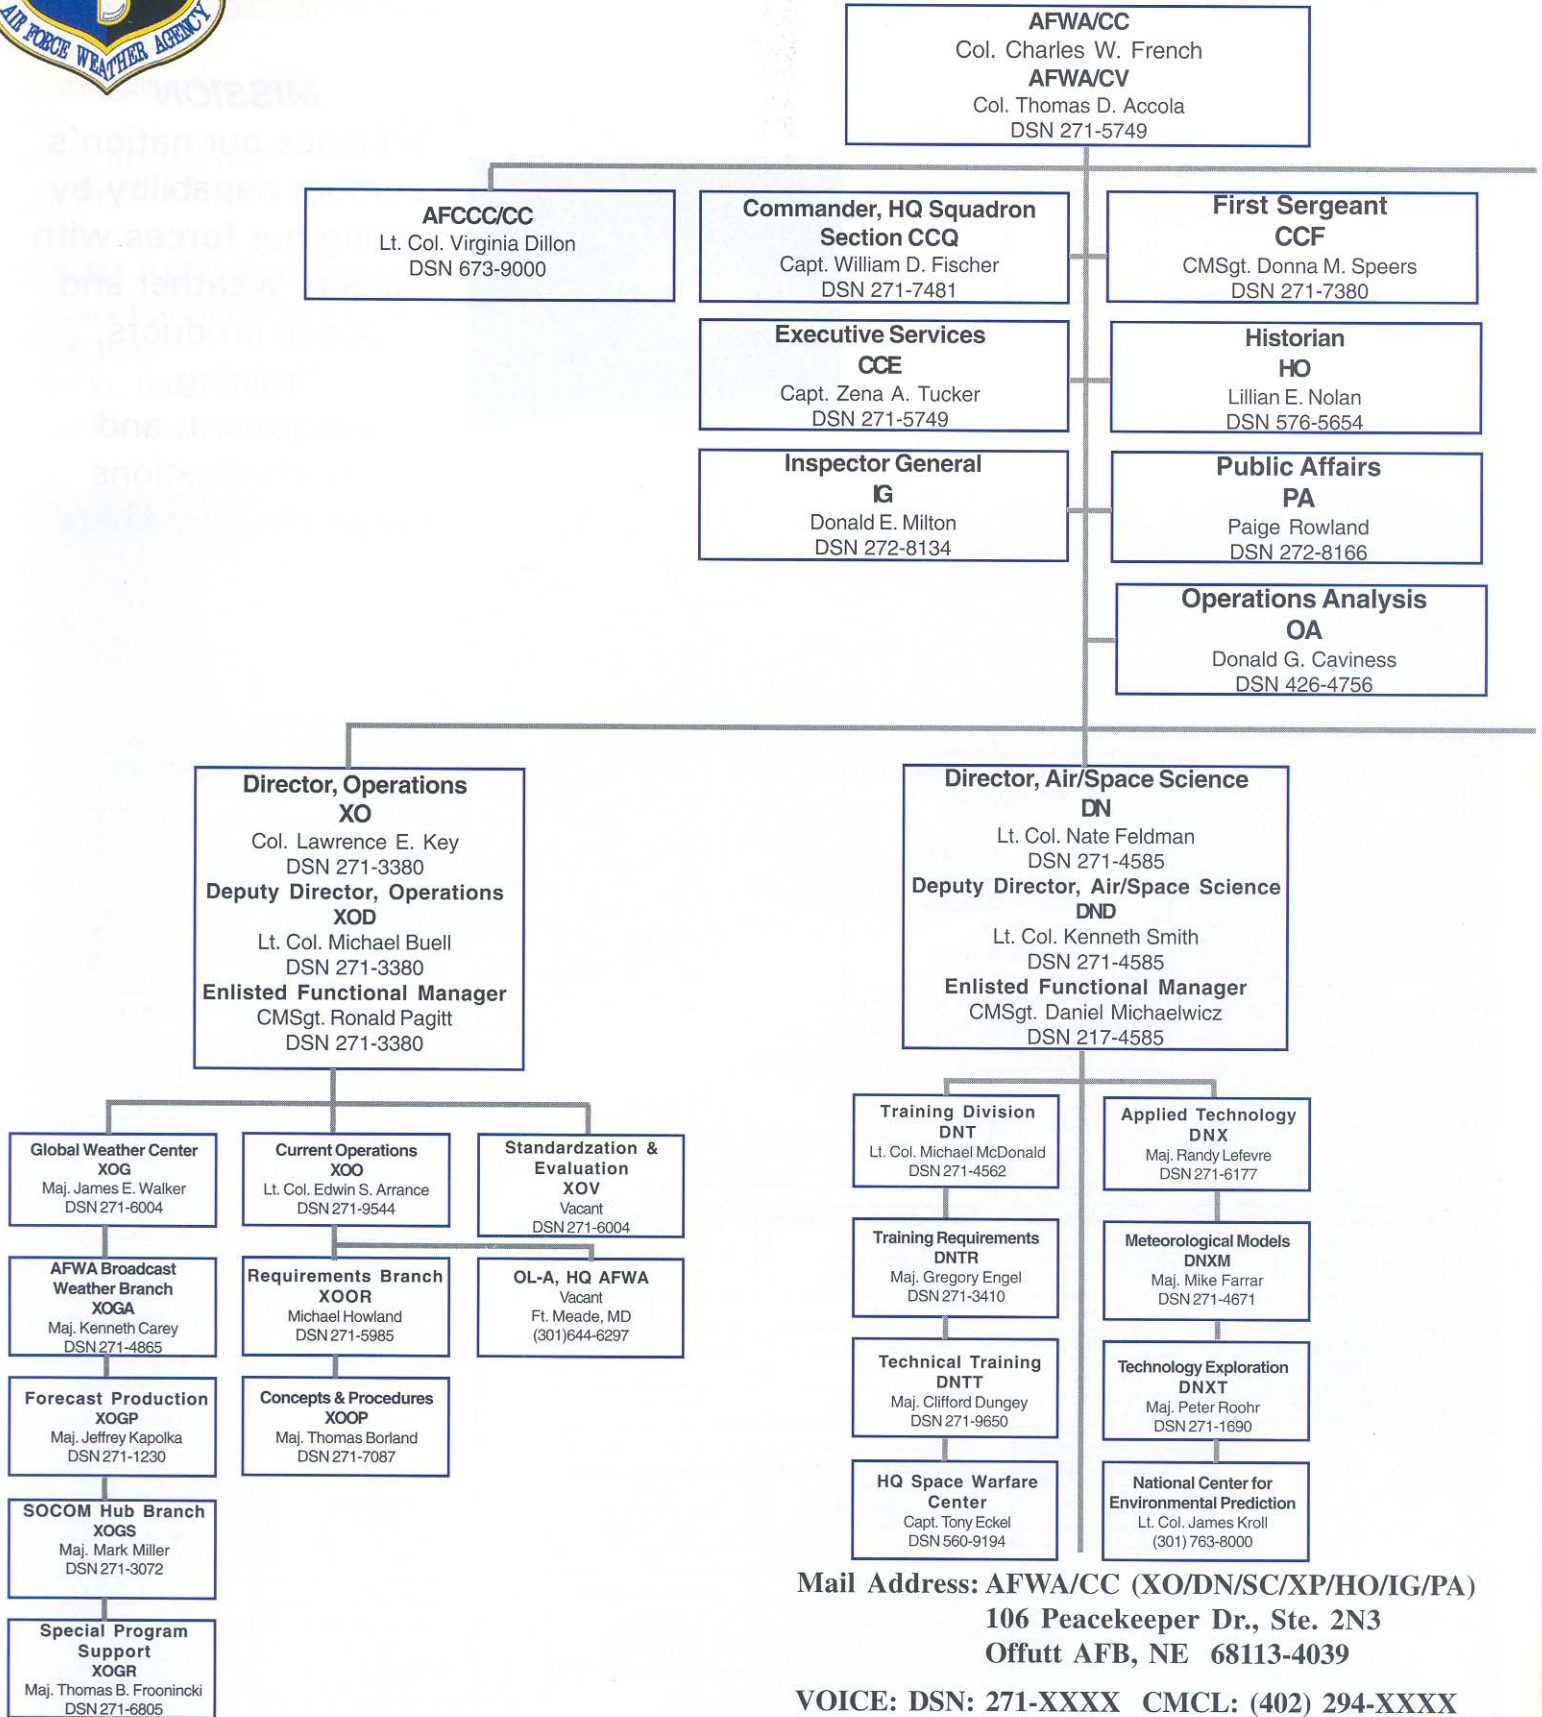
AIR FORCE WEATHER AGENCY

AFWA/CC
Col. Charles W. French
AFWA/CV
Col. Thomas D. Accola
DSN 271-5749

AFCCC/CC
Lt. Col. Virginia Dillon
DSN 673-9000

Commander, HQ Squadron
Section CCQ
Capt. William D. Fischer
DSN 271-7481

First Sergeant
CCF
CMSgt. Donna M. Speers
DSN 271-7380

Executive Services
CCE
Capt. Zena A. Tucker
DSN 271-5749

Historian
HO
Lillian E. Nolan
DSN 576-5654

Inspector General
IG
Donald E. Milton
DSN 272-8134

Public Affairs
PA
Paige Rowland
DSN 272-8166

Operations Analysis
OA
Donald G. Caviness
DSN 426-4756

Director, Operations
XO
Col. Lawrence E. Key
DSN 271-3380
Deputy Director, Operations
XOD
Lt. Col. Michael Buell
DSN 271-3380
Enlisted Functional Manager
CMSgt. Ronald Pagitt
DSN 271-3380

Director, Air/Space Science
DN
Lt. Col. Nate Feldman
DSN 271-4585
Deputy Director, Air/Space Science
DND
Lt. Col. Kenneth Smith
DSN 271-4585
Enlisted Functional Manager
CMSgt. Daniel Michaelwicz
DSN 217-4585

Global Weather Center
XOG
Maj. James E. Walker
DSN 271-6004

Current Operations
XOO
Lt. Col. Edwin S. Arrance
DSN 271-9544

Standardzation & Evaluation
XOV
Vacant
DSN 271-6004

AFWA Broadcast Weather Branch
XOGA
Maj. Kenneth Carey
DSN 271-4865

Requirements Branch
XOOR
Michael Howland
DSN 271-5985

OL-A, HQ AFWA
Vacant
Ft. Meade, MD
(301)644-6297

Forecast Production
XOGP
Maj. Jeffrey Kapolka
DSN 271-1230

Concepts & Procedures
XOOP
Maj. Thomas Borland
DSN 271-7087

SOCOM Hub Branch
XOGS
Maj. Mark Miller
DSN 271-3072

Special Program Support
XOGR
Maj. Thomas B. Froonincki
DSN 271-6805

Training Division
DNT
Lt. Col. Michael McDonald
DSN 271-4562

Applied Technology
DNX
Maj. Randy Lefevre
DSN 271-6177

Training Requirements
DNTR
Maj. Gregory Engel
DSN 271-3410

Meteorological Models
DNXM
Maj. Mike Farrar
DSN 271-4671

Technical Training
DNTT
Maj. Clifford Dungey
DSN 271-9650

Technology Exploration
DNXT
Maj. Peter Roohr
DSN 271-1690

HQ Space Warfare Center
Capt. Tony Eckel
DSN 560-9194

National Center for Environmental Prediction
Lt. Col. James Kroll
(301) 763-8000

Mail Address: AFWA/CC (XO/DN/SC/XP/HO/IG/PA)
106 Peacekeeper Dr., Ste. 2N3
Offutt AFB, NE 68113-4039

VOICE: DSN: 271-XXXX CMCL: (402) 294-XXXX